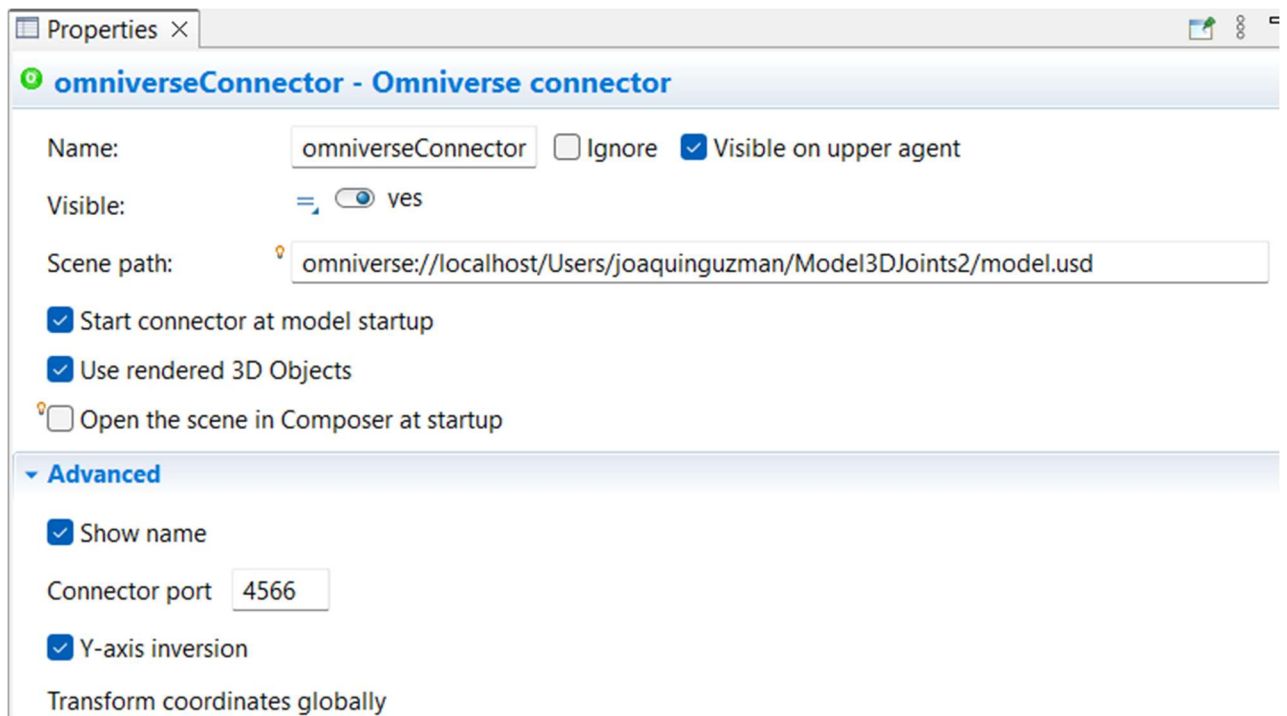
Properties ×

omniverseConnector - Omniverse connector

Name: omniverseConnector Ignore Visible on upper agent

Visible: yes

Scene path: omniverse://localhost/Users/joaquinguzman/Model3DJoints2/model.usd

Start connector at model startup

Use rendered 3D Objects

Open the scene in Composer at startup

Advanced

Show name

Connector port 4566

Y-axis inversion

Transform coordinates globally